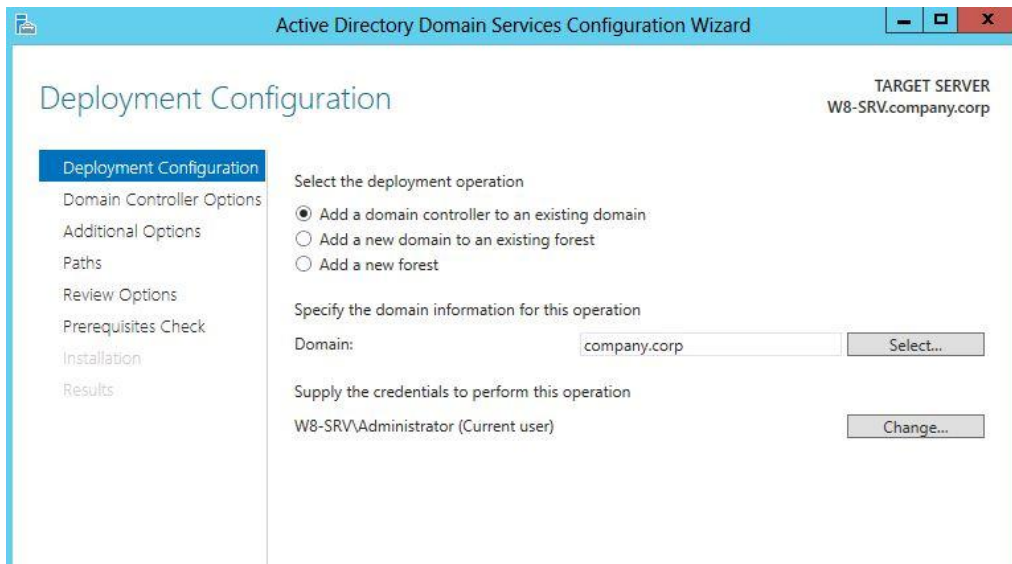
Active Directory Domain Services Configuration Wizard

Deployment Configuration

TARGET SERVER
W8-SRV.company.corp

Deployment Configuration
Domain Controller Options
Additional Options
Paths
Review Options
Prerequisites Check
Installation
Results

Select the deployment operation
Add a domain controller to an existing domain
Add a new domain to an existing forest
Add a new forest

Specify the domain information for this operation
Domain: company.corp Select...

Supply the credentials to perform this operation
W8-SRV\Administrator (Current user) Change...